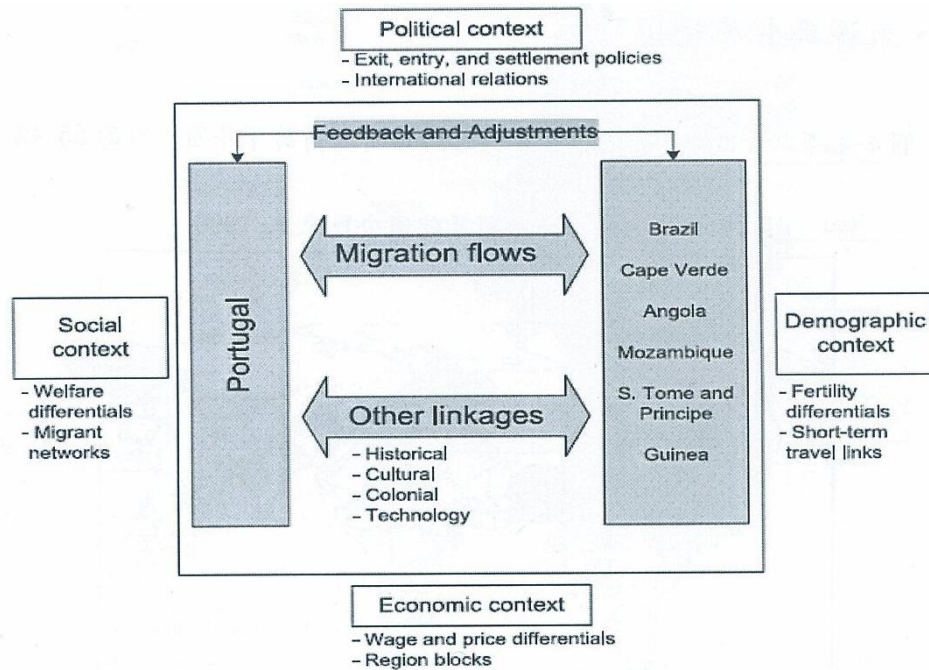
Political context

- Exit, entry, and settlement policies
- International relations

Feedback and Adjustments

Portugal

Migration flows

Other linkages

- Historical
- Cultural
- Colonial
- Technology

Brazil

Cape Verde

Angola

Mozambique

S. Tome and Principe

Guinea

Social context

- Welfare differentials
- Migrant networks

Demographic context

- Fertility differentials
- Short-term travel links

Economic context

- Wage and price differentials
- Region blocks